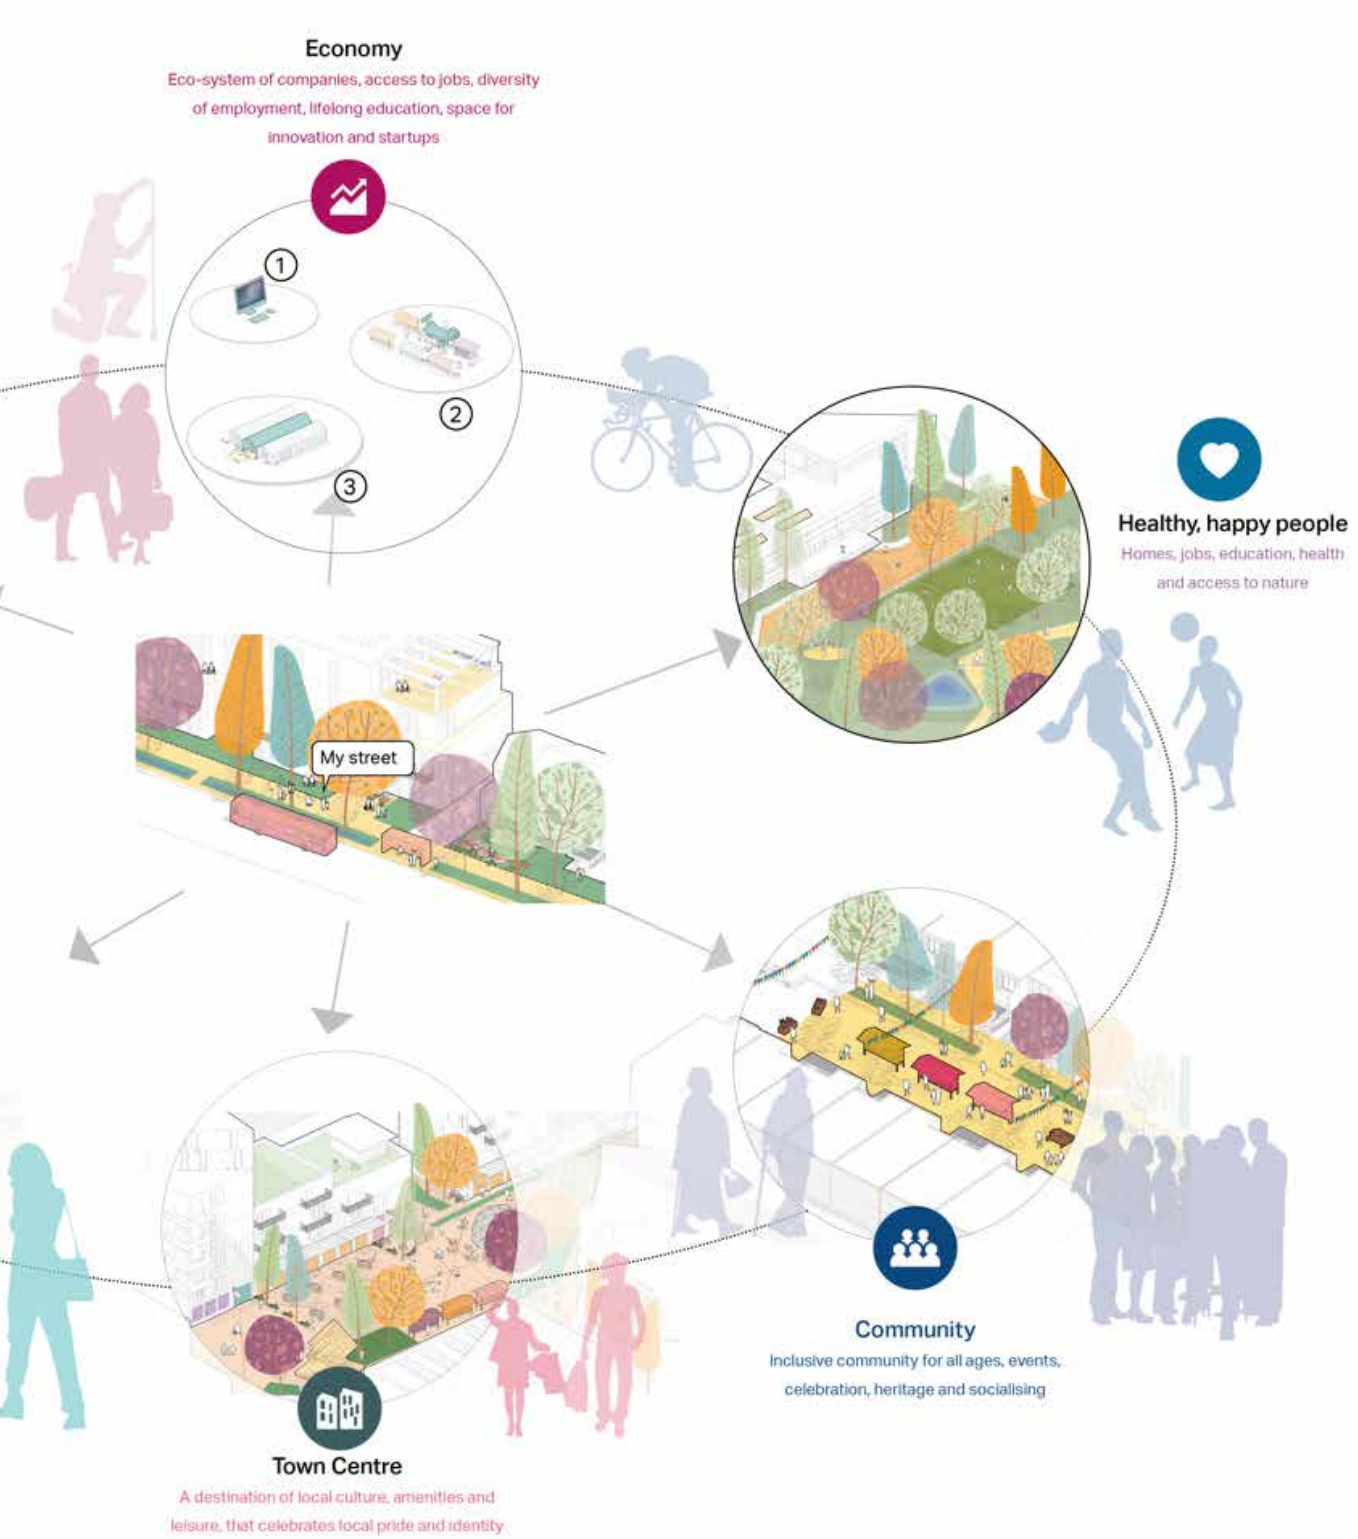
Economy

Eco-system of companies, access to jobs, diversity of employment, lifelong education, space for innovation and startups

1

2

3

Healthy, happy people

Homes, jobs, education, health and access to nature

My street

Community

Inclusive community for all ages, events, celebration, heritage and socialising

Town Centre

A destination of local culture, amenities and leisure, that celebrates local pride and identity